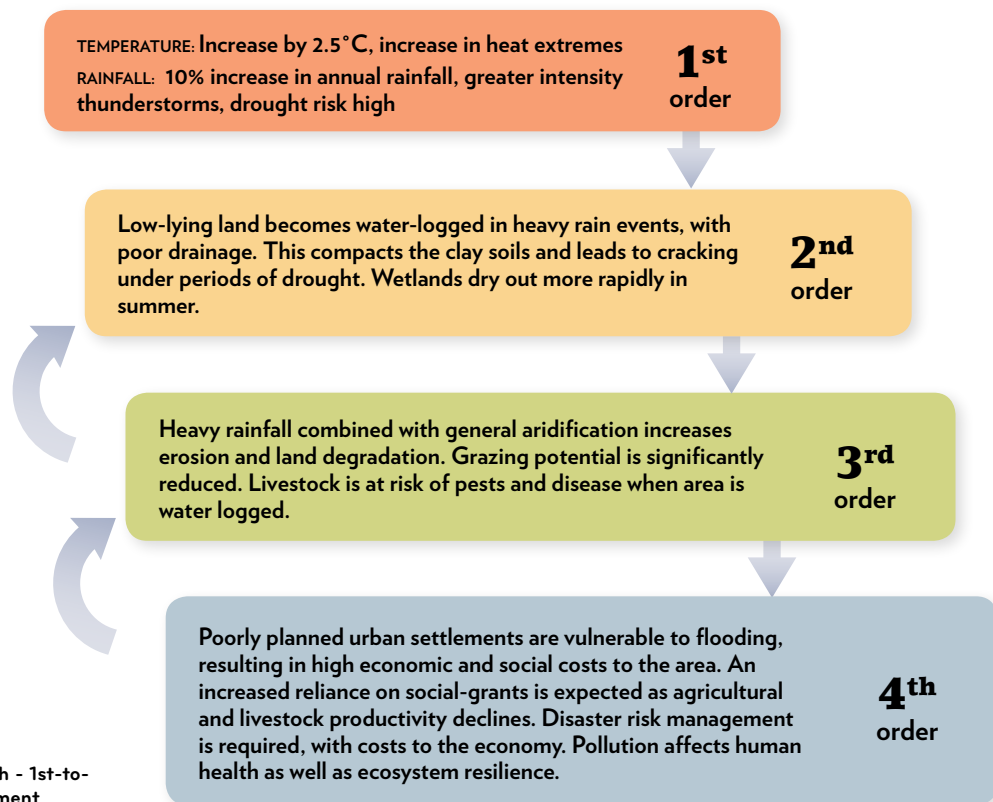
TEMPERATURE: Increase by 2.5°C, increase in heat extremes
RAINFALL: 10% increase in annual rainfall, greater intensity thunderstorms, drought risk high

1st order

Low-lying land becomes water-logged in heavy rain events, with poor drainage. This compacts the clay soils and leads to cracking under periods of drought. Wetlands dry out more rapidly in summer.

2nd order

Heavy rainfall combined with general aridification increases erosion and land degradation. Grazing potential is significantly reduced. Livestock is at risk of pests and disease when area is water logged.

3rd order

Poorly planned urban settlements are vulnerable to flooding, resulting in high economic and social costs to the area. An increased reliance on social-grants is expected as agricultural and livestock productivity declines. Disaster risk management is required, with costs to the economy. Pollution affects human health as well as ecosystem resilience.

4th order

h - 1st-to-
ment